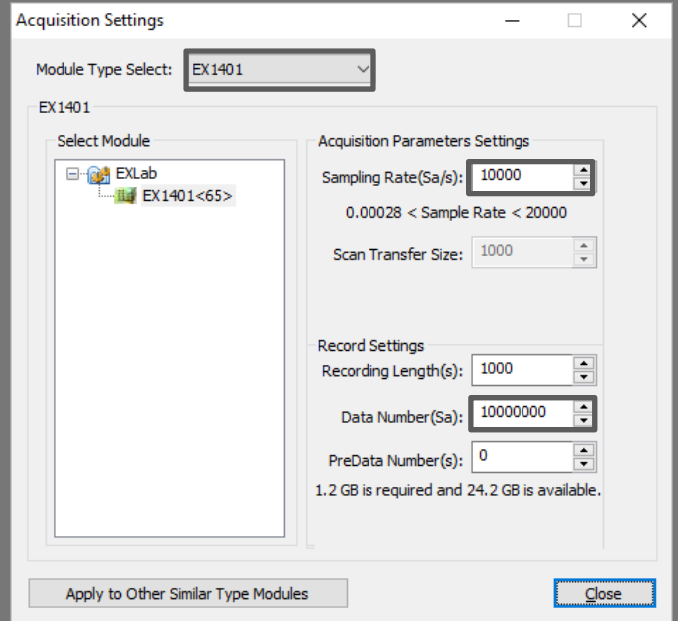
Acquisition Settings

Module Type Select: EX1401

EX1401

Select Module

EXLab
EX1401<65>

Acquisition Parameters Settings

Sampling Rate(Sa/s): 10000

0.00028 < Sample Rate < 20000

Scan Transfer Size: 1000

Record Settings

Recording Length(s): 1000

Data Number(Sa): 10000000

PreData Number(s): 0

1.2 GB is required and 24.2 GB is available.

Apply to Other Similar Type Modules

Close